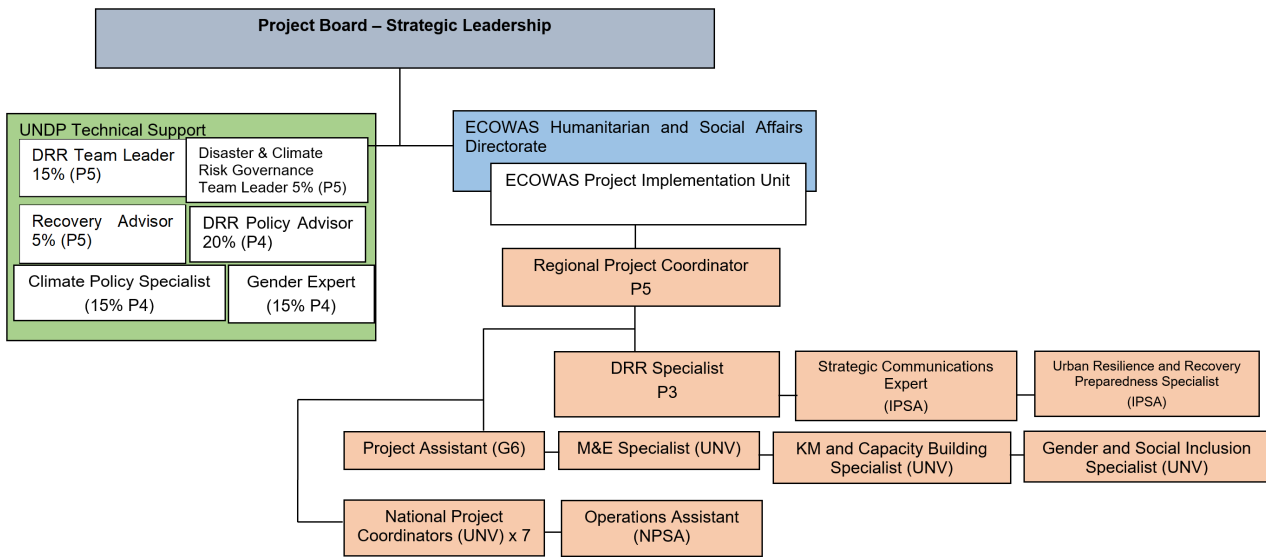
Project Board – Strategic Leadership

UNDP Technical Support

DRR Team Leader 15% (P5)

Disaster & Climate Risk Governance Team Leader 5% (P5)

Recovery Advisor 5% (P5)

DRR Policy Advisor 20% (P4)

Climate Policy Specialist (15% P4)

Gender Expert (15% P4)

ECOWAS Humanitarian and Social Affairs Directorate

ECOWAS Project Implementation Unit

Regional Project Coordinator P5

DRR Specialist P3

Strategic Communications Expert (IPSA)

Urban Resilience and Recovery Preparedness Specialist (IPSA)

Project Assistant (G6)

M&E Specialist (UNV)

KM and Capacity Building Specialist (UNV)

Gender and Social Inclusion Specialist (UNV)

National Project Coordinators (UNV) x 7

Operations Assistant (NPSA)